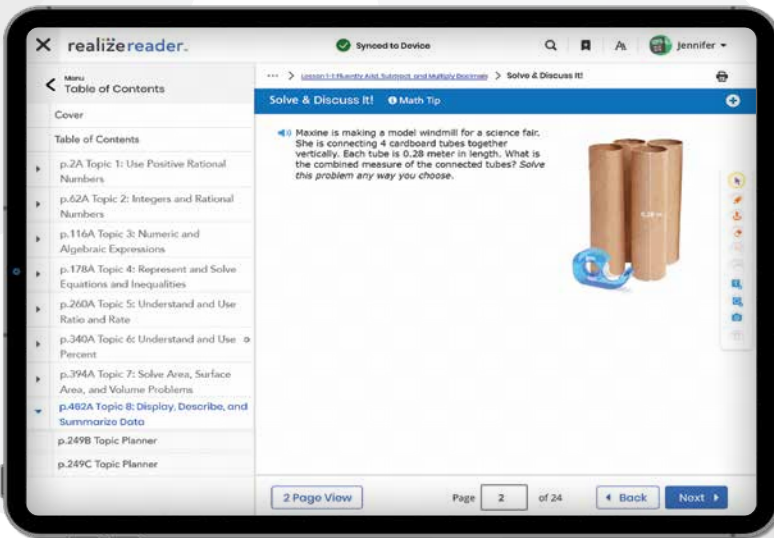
realizereader.

Synced to Device

Jennifer

Menu
Table of Contents

Cover

Table of Contents

p.2A Topic 1: Use Positive Rational Numbers

p.62A Topic 2: Integers and Rational Numbers

p.116A Topic 3: Numeric and Algebraic Expressions

p.178A Topic 4: Represent and Solve Equations and Inequalities

p.260A Topic 5: Understand and Use Ratio and Rate

p.340A Topic 6: Understand and Use Percent

p.394A Topic 7: Solve Area, Surface Area, and Volume Problems

p.462A Topic 8: Display, Describe, and Summarize Data

p.249B Topic Planner

p.249C Topic Planner

... > Lesson 1-1 Fluently Add, Subtract, and Multiply Decimals > Solve & Discuss It!

Solve & Discuss It! Math Tip

Maxine is making a model windmill for a science fair. She is connecting 4 cardboard tubes together vertically. Each tube is 0.28 meter in length. What is the combined measure of the connected tubes? Solve this problem any way you choose.

0.28 m

2 Page View

Page 2 of 24

Back

Next